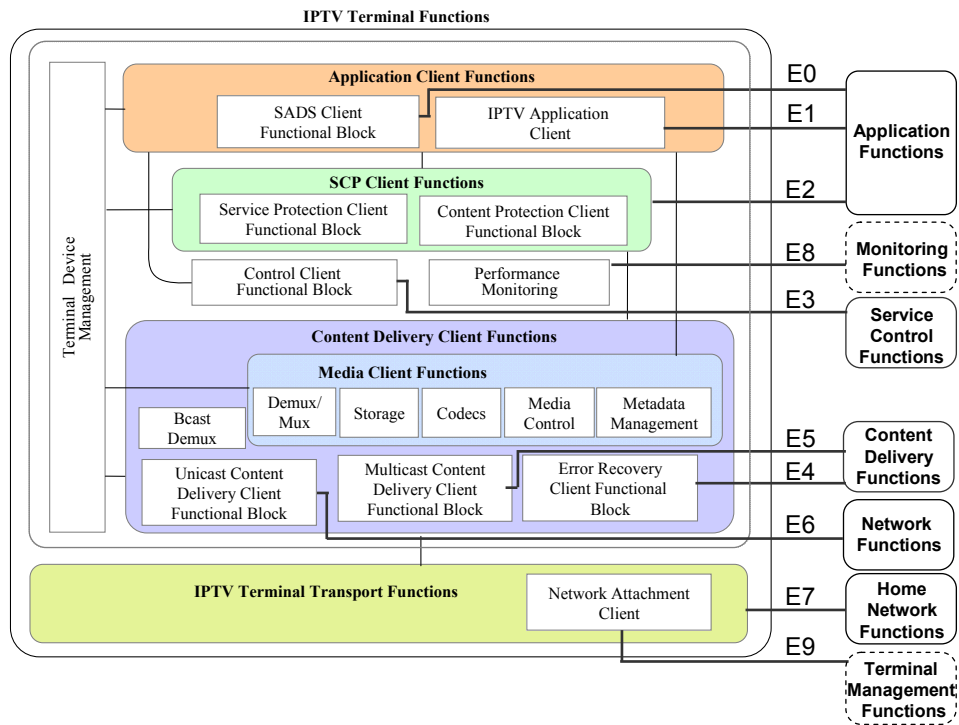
IPTV Terminal Functions

Terminal Device Management

Application Client Functions

SADS Client Functional Block

IPTV Application Client

SCP Client Functions

Service Protection Client Functional Block

Content Protection Client Functional Block

Control Client Functional Block

Performance Monitoring

Content Delivery Client Functions

Media Client Functions

Demux/ Mux

Storage

Codecs

Media Control

Metadata Management

Bcast Demux

Unicast Content Delivery Client Functional Block

Multicast Content Delivery Client Functional Block

Error Recovery Client Functional Block

IPTV Terminal Transport Functions

Network Attachment Client

E0

E1

Application Functions

E2

E8

Monitoring Functions

E3

Service Control Functions

E5

Content Delivery Functions

E4

E6

Network Functions

E7

Home Network Functions

E9

Terminal Management Functions